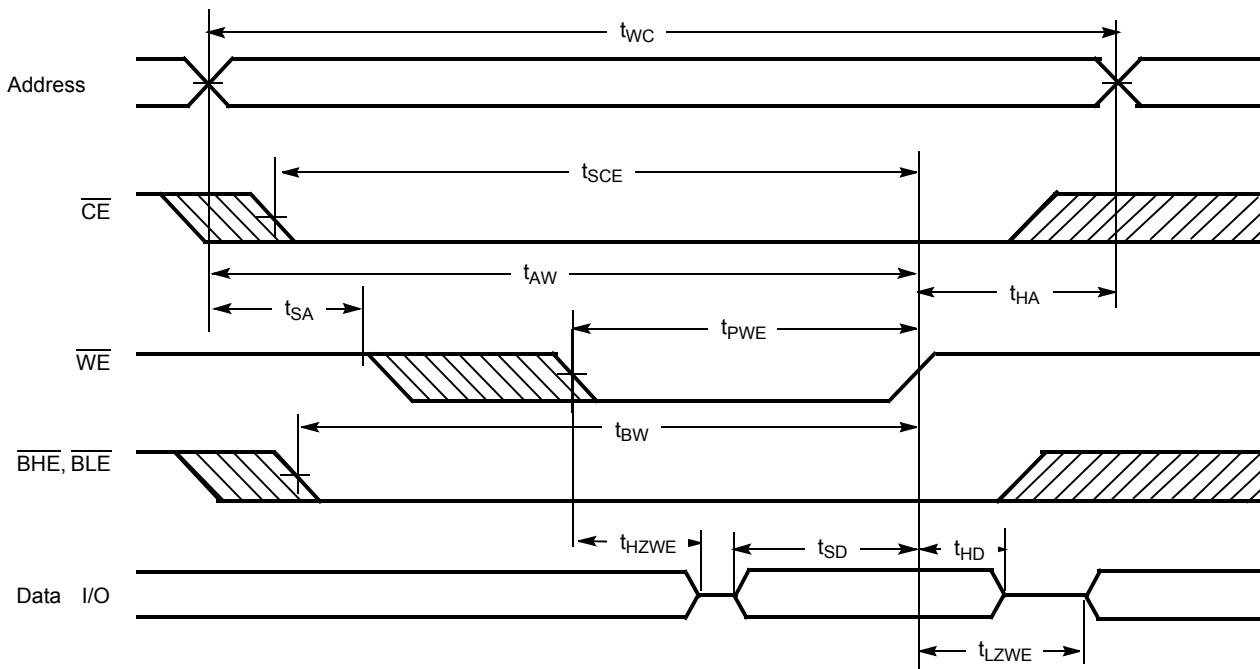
$t_{WC}$

Address

$t_{SCE}$

$\overline{CE}$

$t_{AW}$

$t_{HA}$

$t_{SA}$

$t_{PWE}$

$\overline{WE}$

$t_{BW}$

$\overline{BHE}$, $\overline{BLE}$

$t_{HZWE}$

$t_{SD}$

$t_{HD}$

Data I/O

$t_{LZWE}$